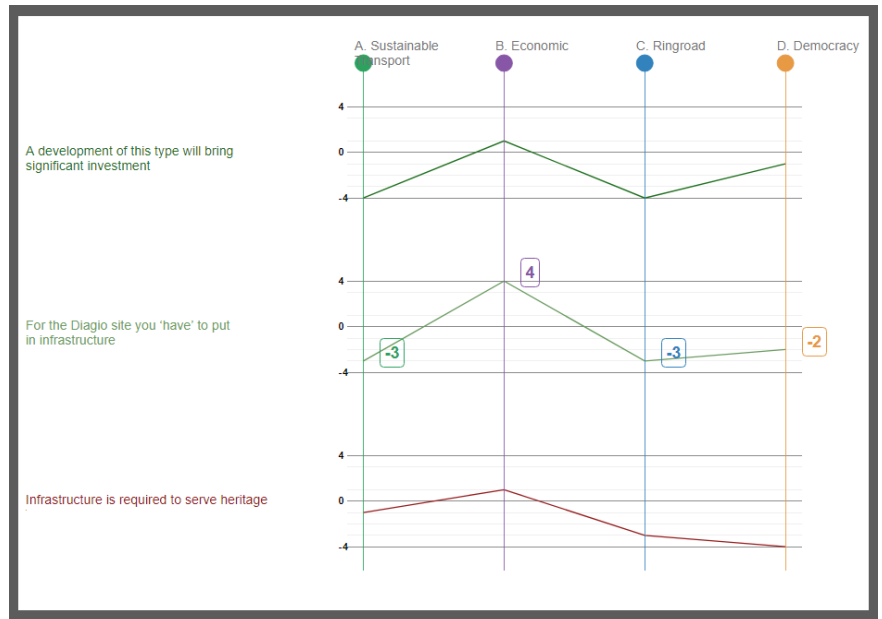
A. Sustainable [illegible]ansport

B. Economic

C. Ringroad

D. Democracy

A development of this type will bring significant investment

4
0
-4

For the Diagio site you 'have' to put in infrastructure

4
0
-4

4
-3
-3
-2

Infrastructure is required to serve heritage

4
0
-4